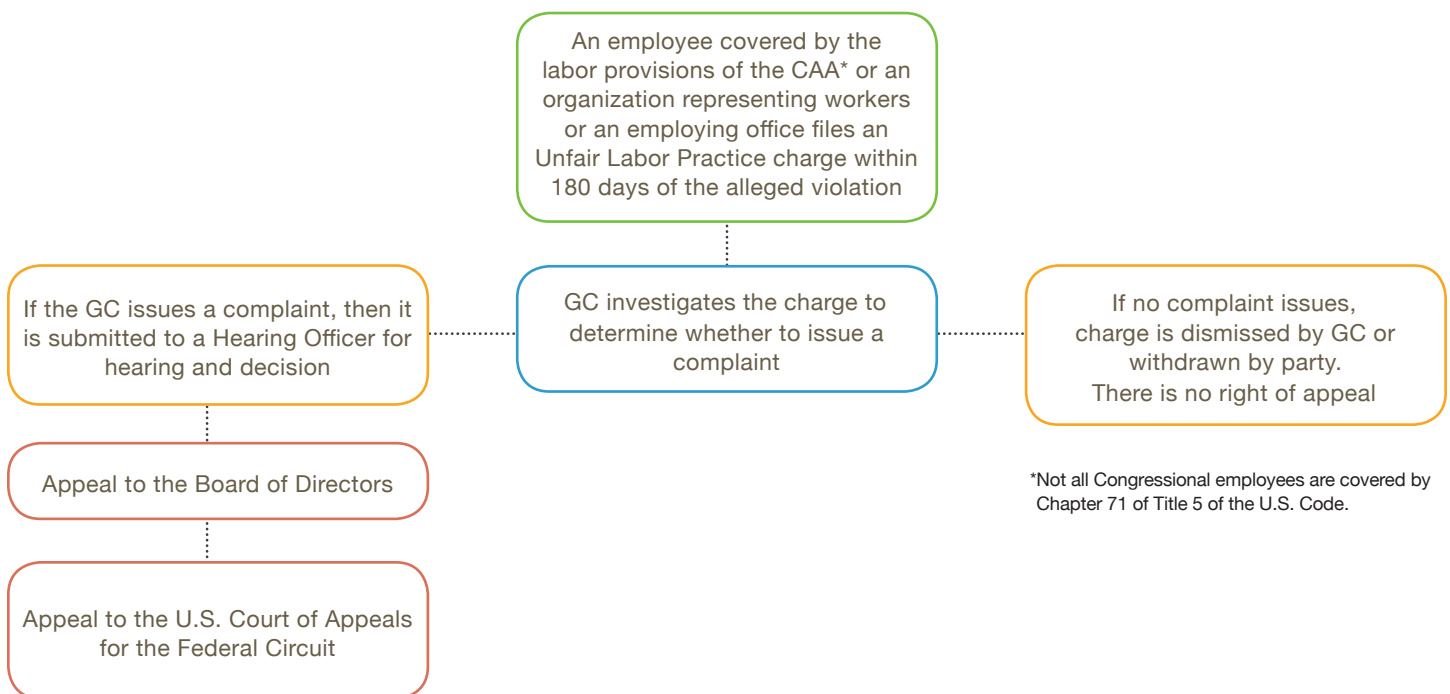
An employee covered by the labor provisions of the CAA* or an organization representing workers or an employing office files an Unfair Labor Practice charge within 180 days of the alleged violation

If the GC issues a complaint, then it is submitted to a Hearing Officer for hearing and decision

GC investigates the charge to determine whether to issue a complaint

If no complaint issues, charge is dismissed by GC or withdrawn by party. There is no right of appeal

Appeal to the Board of Directors

Appeal to the U.S. Court of Appeals for the Federal Circuit

*Not all Congressional employees are covered by Chapter 71 of Title 5 of the U.S. Code.